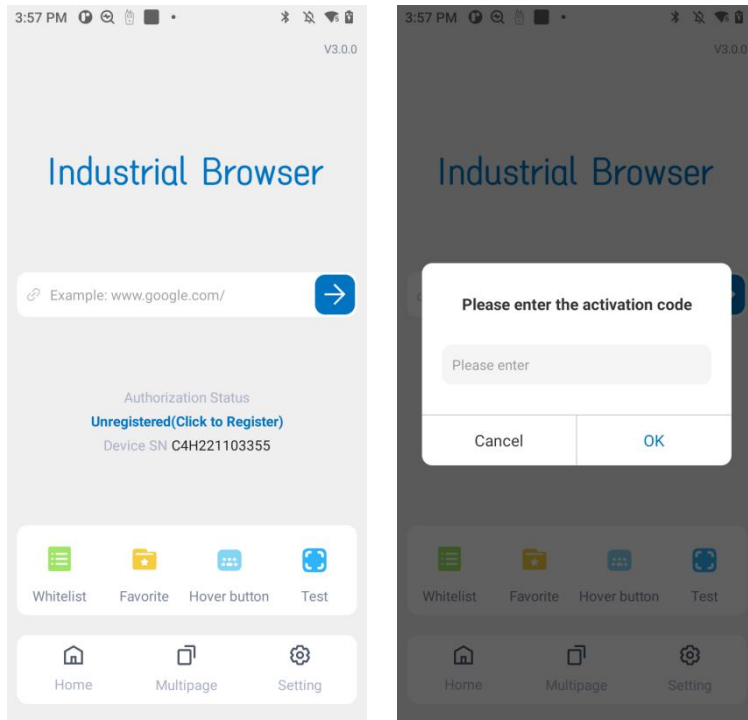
3:57 PM

V3.0.0

Industrial Browser

Example: www.google.com/

Authorization Status
Unregistered(Click to Register)
Device SN C4H221103355

Whitelist
Favorite
Hover button
Test

Home
Multipage
Setting

3:57 PM

V3.0.0

Industrial Browser

Please enter the activation code

Please enter

Cancel
OK

Whitelist
Favorite
Hover button
Test

Home
Multipage
Setting